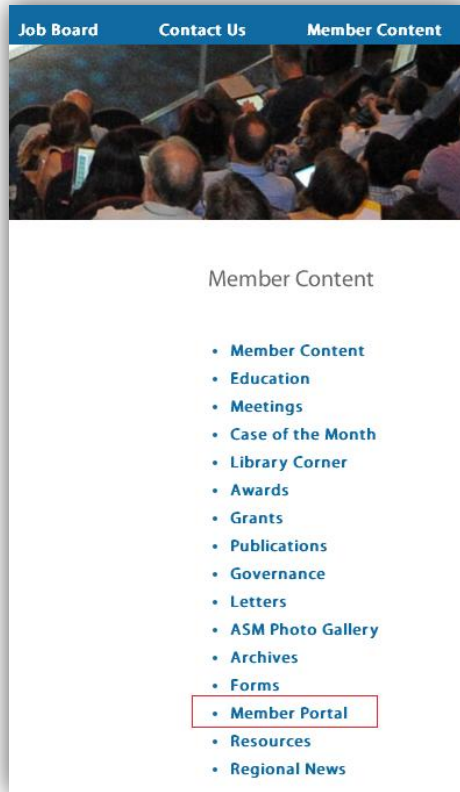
Job Board Contact Us Member Content

Member Content

- Member Content
- Education
- Meetings
- Case of the Month
- Library Corner
- Awards
- Grants
- Publications
- Governance
- Letters
- ASM Photo Gallery
- Archives
- Forms
- Member Portal
- Resources
- Regional News